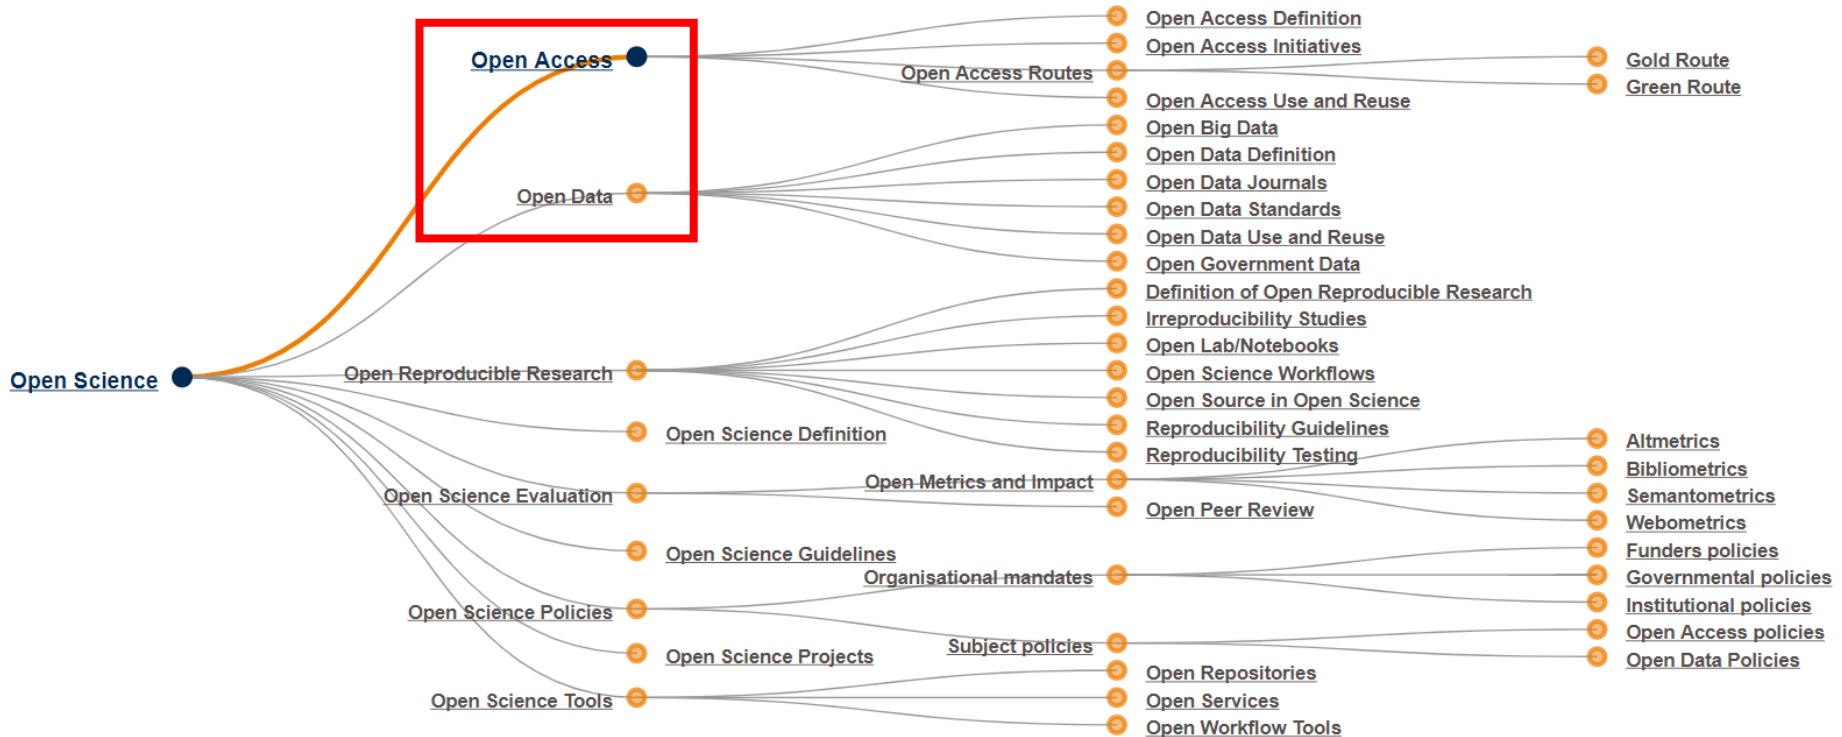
Open Science

Open Access
Open Data
Open Reproducible Research
Open Science Definition
Open Science Evaluation
Open Science Guidelines
Open Science Policies
Open Science Projects
Open Science Tools

Open Access Definition
Open Access Initiatives
Open Access Routes
Open Access Use and Reuse
Open Big Data
Open Data Definition
Open Data Journals
Open Data Standards
Open Data Use and Reuse
Open Government Data
Definition of Open Reproducible Research
Irreproducibility Studies
Open Lab/Notebooks
Open Science Workflows
Open Source in Open Science
Reproducibility Guidelines
Reproducibility Testing
Open Metrics and Impact
Open Peer Review
Organisational mandates
Subject policies
Open Repositories
Open Services
Open Workflow Tools

Gold Route
Green Route
Altmetrics
Bibliometrics
Semantometrics
Webometrics
Funders policies
Governmental policies
Institutional policies
Open Access policies
Open Data Policies